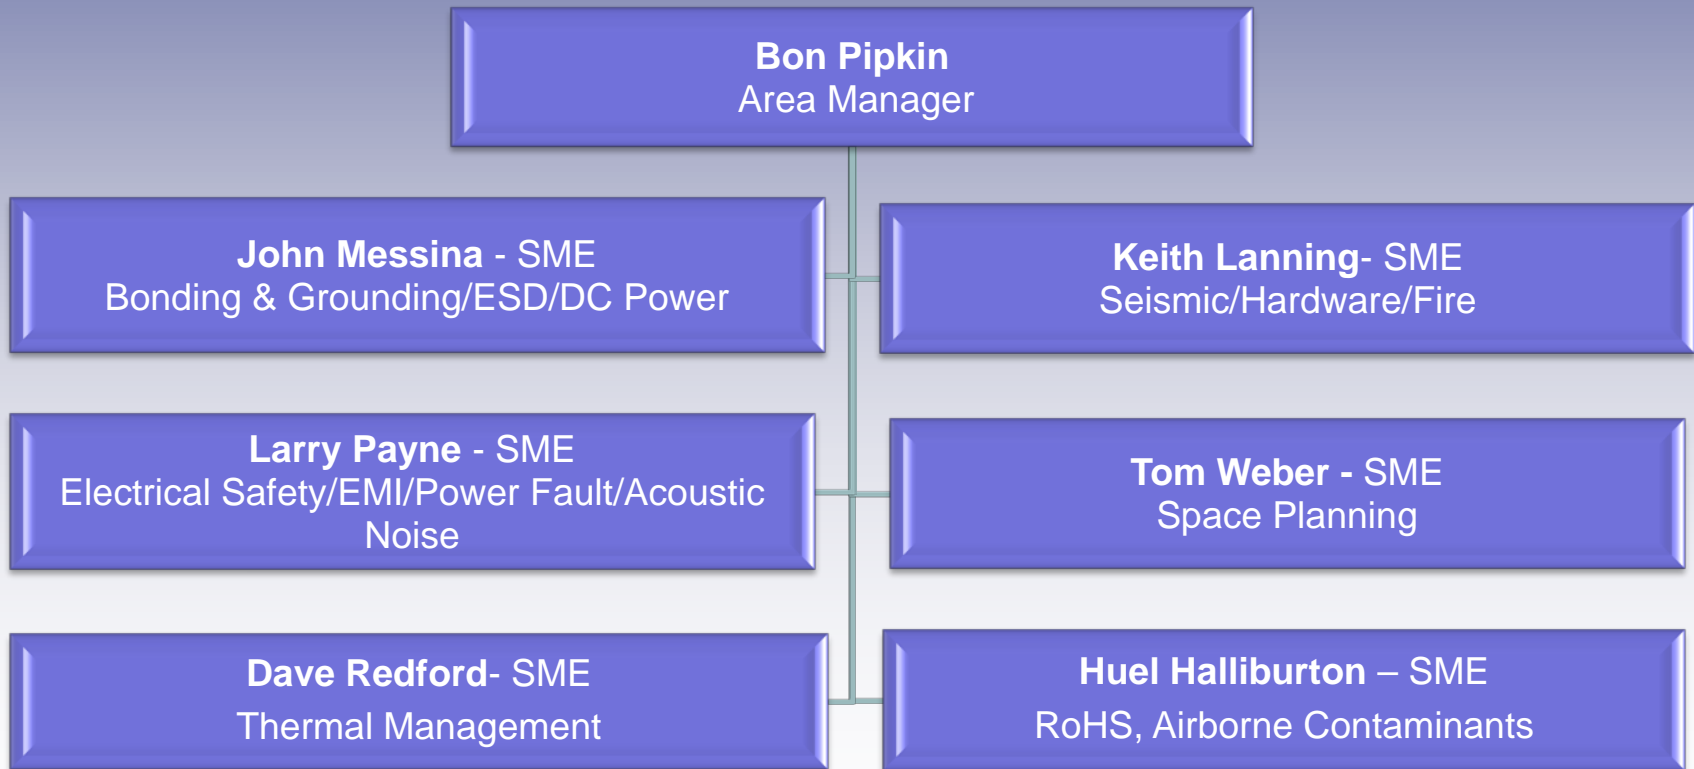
Bon Pipkin
Area Manager

John Messina - SME
Bonding & Grounding/ESD/DC Power

Keith Lanning- SME
Seismic/Hardware/Fire

Larry Payne - SME
Electrical Safety/EMI/Power Fault/Acoustic Noise

Tom Weber - SME
Space Planning

Dave Redford- SME
Thermal Management

Huel Halliburton – SME
RoHS, Airborne Contaminants